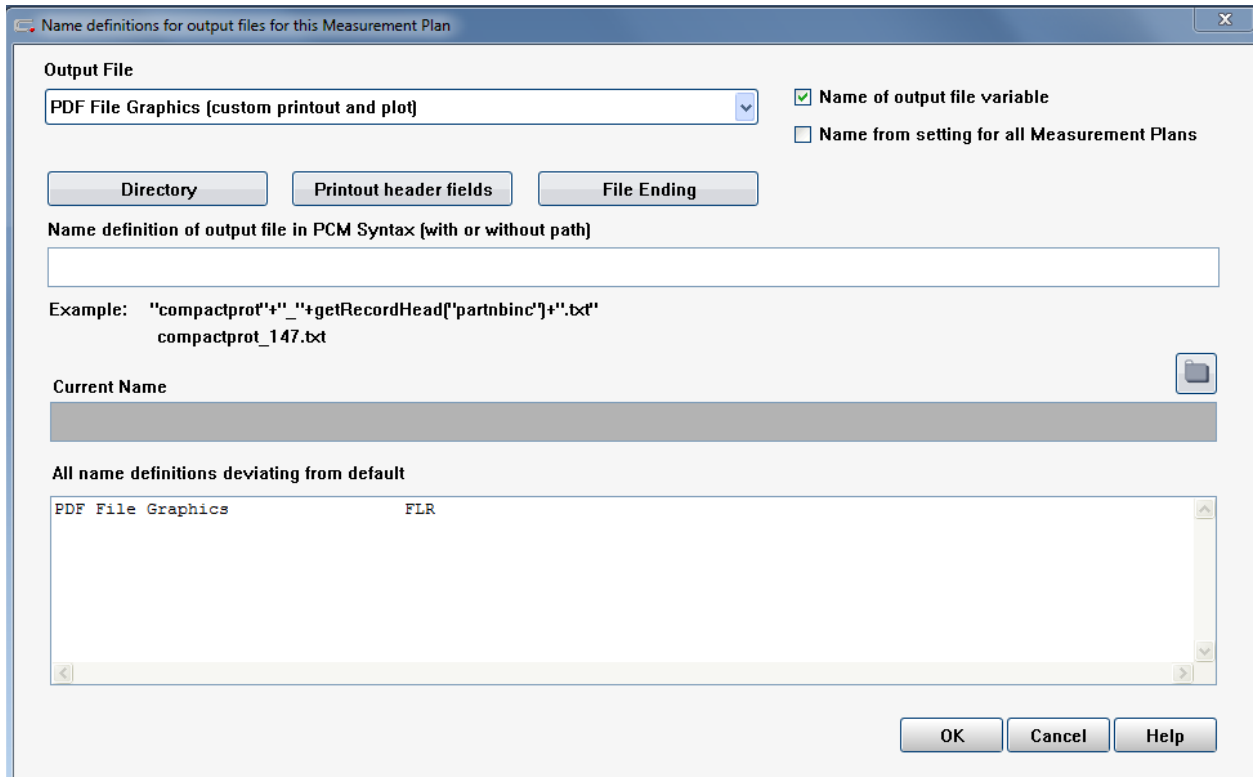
Name definitions for output files for this Measurement Plan

Output File

PDF File Graphics (custom printout and plot)

Name of output file variable

Name from setting for all Measurement Plans

Directory

Printout header fields

File Ending

Name definition of output file in PCM Syntax (with or without path)

Example: "compactprot"+"_"+getRecordHead("partnbinc")+".txt"
compactprot_147.txt

Current Name

All name definitions deviating from default

PDF File Graphics FLR

OK

Cancel

Help